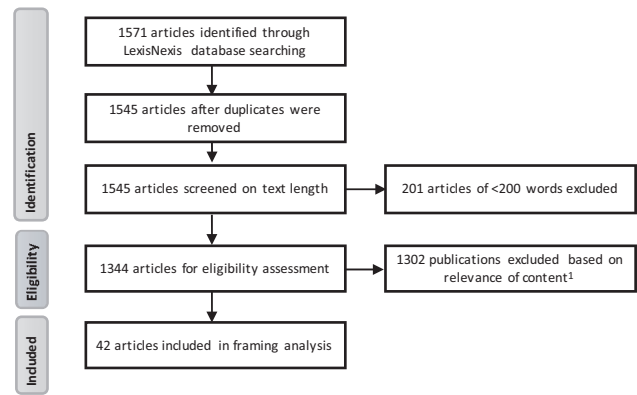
Identification

1571 articles identified through LexisNexis database searching

1545 articles after duplicates were removed

1545 articles screened on text length

201 articles of <200 words excluded

Eligibility

1344 articles for eligibility assessment

1302 publications excluded based on relevance of content$^1$

Included

42 articles included in framing analysis